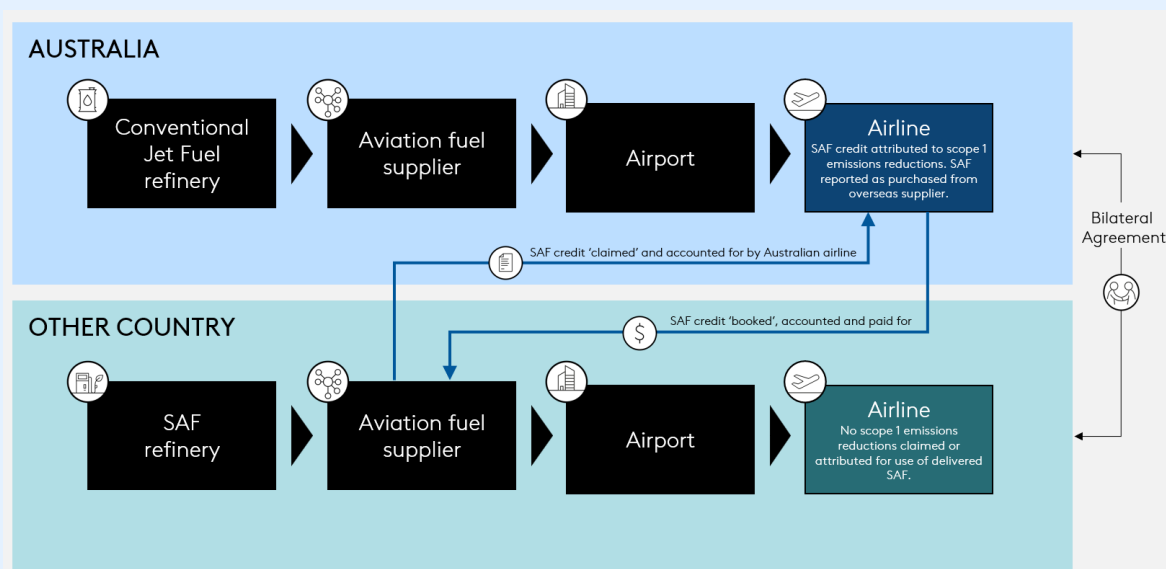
AUSTRALIA

Conventional Jet Fuel refinery

Aviation fuel supplier

Airport

Airline
SAF credit attributed to scope 1 emissions reductions. SAF reported as purchased from overseas supplier.

SAF credit 'claimed' and accounted for by Australian airline

Bilateral Agreement

OTHER COUNTRY

SAF credit 'booked', accounted and paid for

$

SAF refinery

Aviation fuel supplier

Airport

Airline
No scope 1 emissions reductions claimed or attributed for use of delivered SAF.